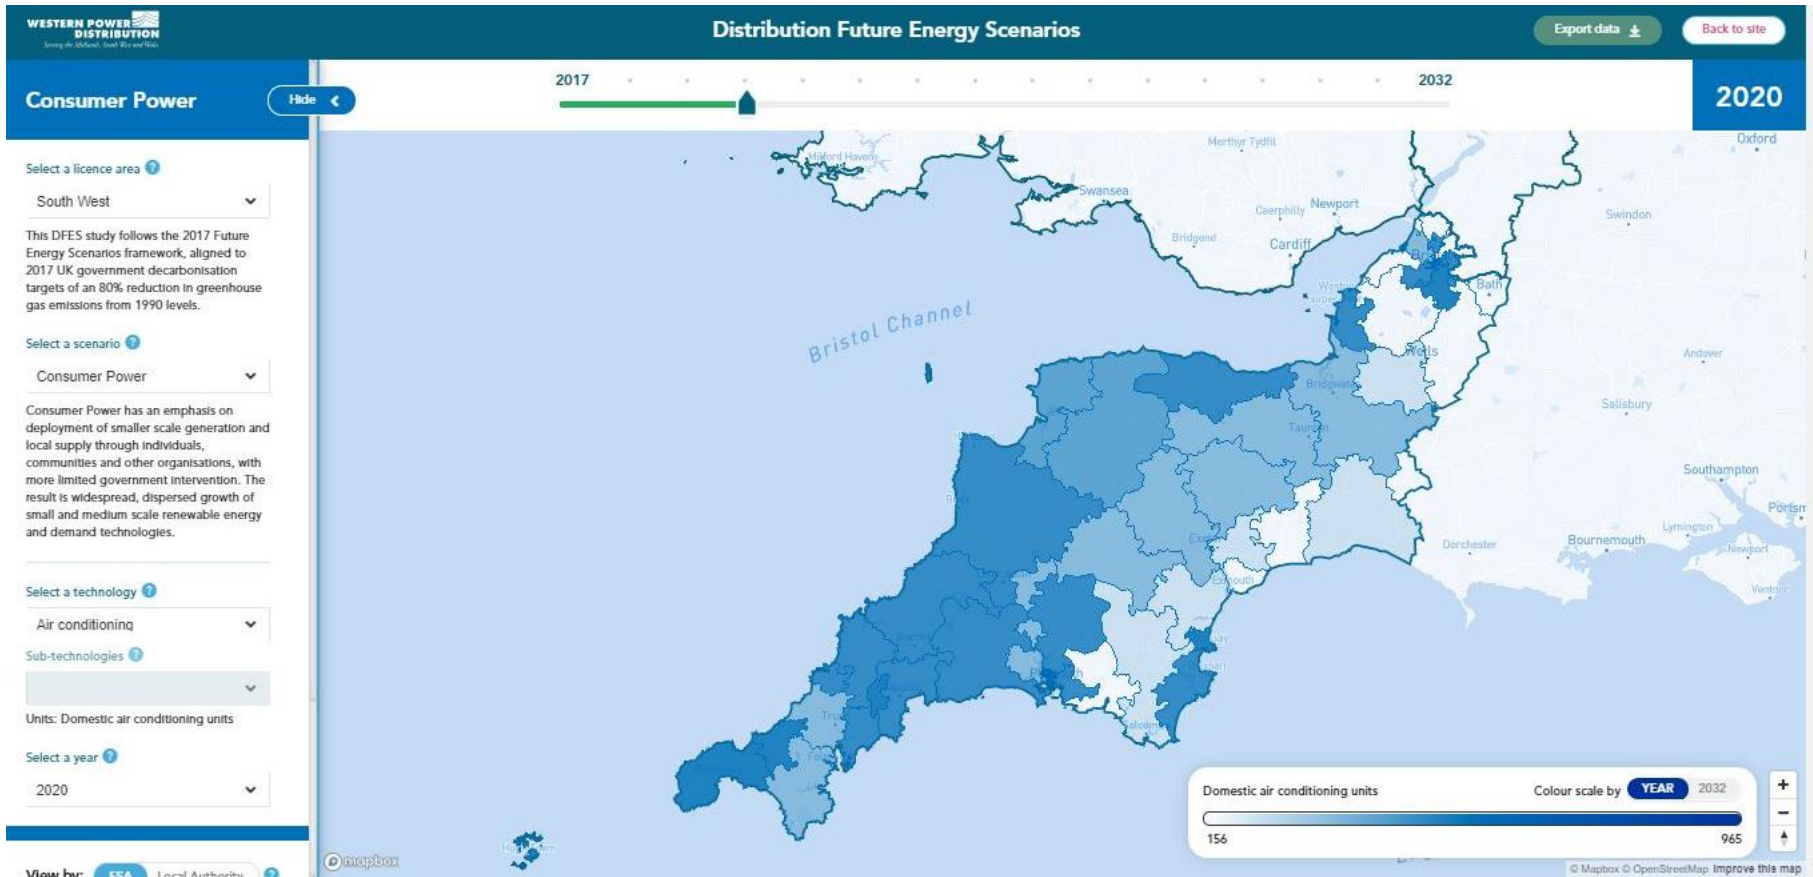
WESTERN POWER DISTRIBUTION

Distribution Future Energy Scenarios

Export data

Back to site

Consumer Power

Hide

2017

2032

2020

Select a licence area

South West

This DFES study follows the 2017 Future Energy Scenarios framework, aligned to 2017 UK government decarbonisation targets of an 80% reduction in greenhouse gas emissions from 1990 levels.

Select a scenario

Consumer Power

Consumer Power has an emphasis on deployment of smaller scale generation and local supply through individuals, communities and other organisations, with more limited government intervention. The result is widespread, dispersed growth of small and medium scale renewable energy and demand technologies.

Select a technology

Air conditioning

Sub-technologies

Units: Domestic air conditioning units

Select a year

2020

View by: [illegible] Local Authority

Bristol Channel

Oxford

Merthyr Tydfil

Milford Haven

Swansea

Newport

Caerphilly

Bridgend

Cardiff

Swindon

Bath

Wells

Andover

Salisbury

Southampton

Bridgwater

Taunton

Dorchester

Bournemouth

Lymington

Newport

Ventnor

Exmouth

Domestic air conditioning units

Colour scale by YEAR 2032

156

965

mapbox

© Mapbox © OpenStreetMap Improve this map